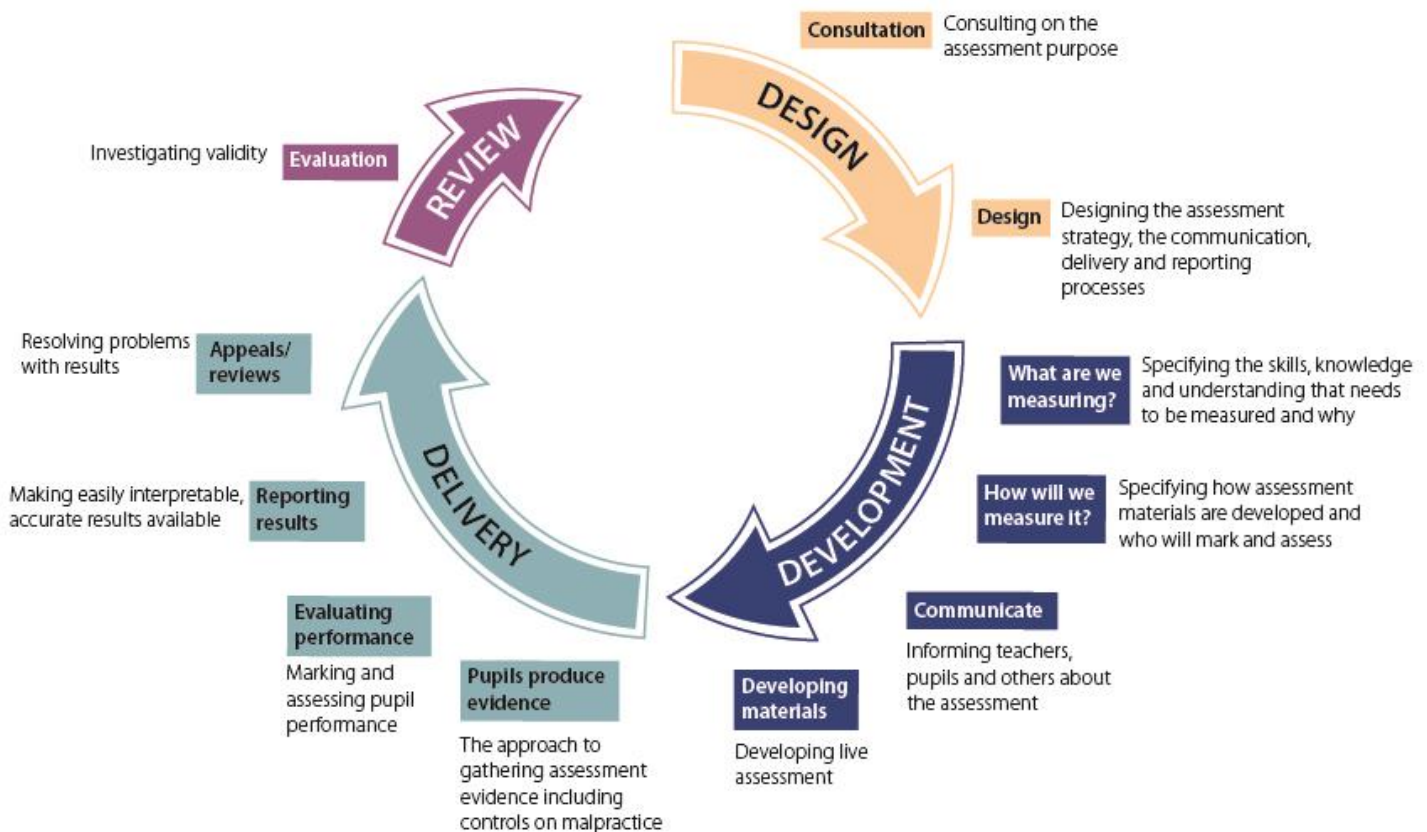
Consultation
Consulting on the assessment purpose

DESIGN

Design
Designing the assessment strategy, the communication, delivery and reporting processes

DEVELOPMENT

What are we measuring?
Specifying the skills, knowledge and understanding that needs to be measured and why

How will we measure it?
Specifying how assessment materials are developed and who will mark and assess

Communicate
Informing teachers, pupils and others about the assessment

Developing materials
Developing live assessment

DELIVERY

Pupils produce evidence
The approach to gathering assessment evidence including controls on malpractice

Evaluating performance
Marking and assessing pupil performance

Reporting results
Making easily interpretable, accurate results available

Appeals/ reviews
Resolving problems with results

REVIEW

Evaluation
Investigating validity